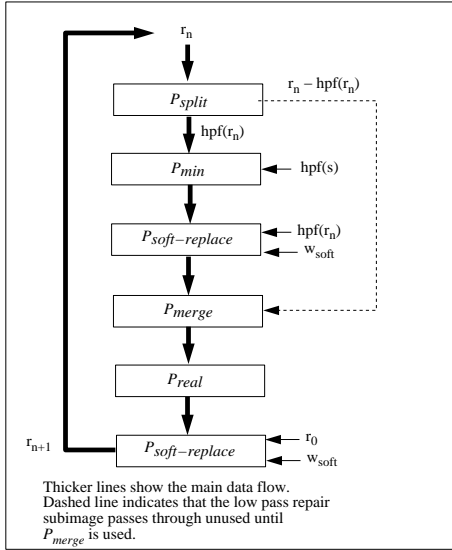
$r_n$

$P_{split}$

$r_n - hpf(r_n)$

$hpf(r_n)$

$P_{min}$

$hpf(s)$

$P_{soft-replace}$

$hpf(r_n)$

$w_{soft}$

$P_{merge}$

$P_{real}$

$r_{n+1}$

$P_{soft-replace}$

$r_0$

$w_{soft}$

Thicker lines show the main data flow. Dashed line indicates that the low pass repair subimage passes through unused until $P_{merge}$ is used.